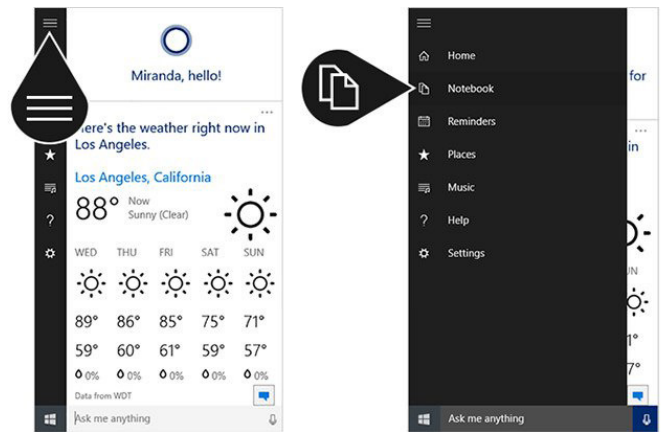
Miranda, hello!

...

Here's the weather right now in Los Angeles.

Los Angeles, California

88° Now Sunny (Clear)

| WED | THU | FRI | SAT | SUN |
|---|---|---|---|---|
| 89° | 86° | 85° | 75° | 71° |
| 59° | 60° | 61° | 59° | 57° |
| 0% | 0% | 0% | 0% | 0% |

Data from WDT

Ask me anything

Home
Notebook
Reminders
Places
Music
Help
Settings

for
in
UN
7°

Ask me anything